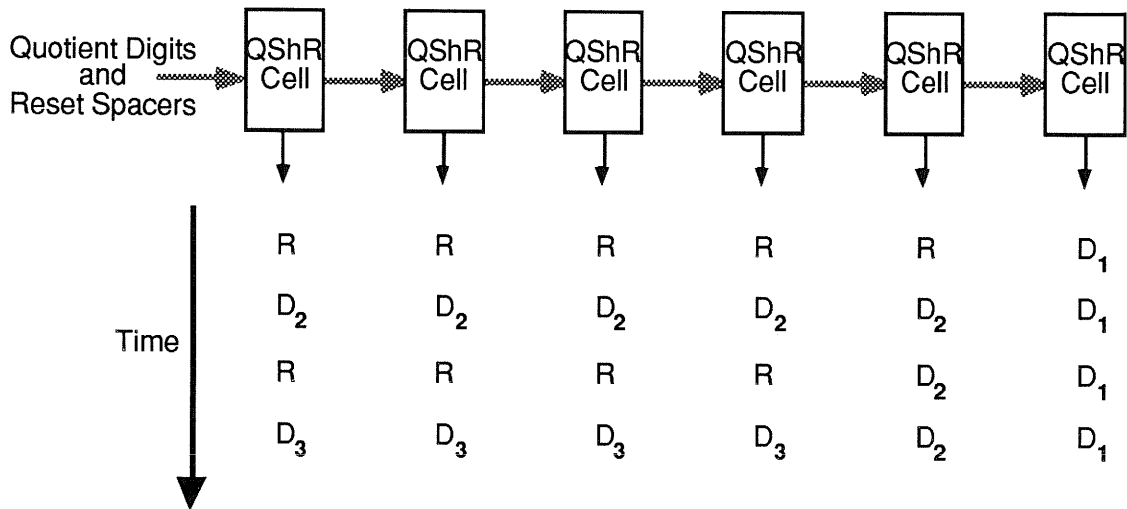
Quotient Digits and Reset Spacers

QShR Cell

QShR Cell

QShR Cell

QShR Cell

QShR Cell

QShR Cell

Time

| R | R | R | R | R | $D_1$ |
|---|---|---|---|---|---|
| $D_2$ | $D_2$ | $D_2$ | $D_2$ | $D_2$ | $D_1$ |
| R | R | R | R | $D_2$ | $D_1$ |
| $D_3$ | $D_3$ | $D_3$ | $D_3$ | $D_2$ | $D_1$ |